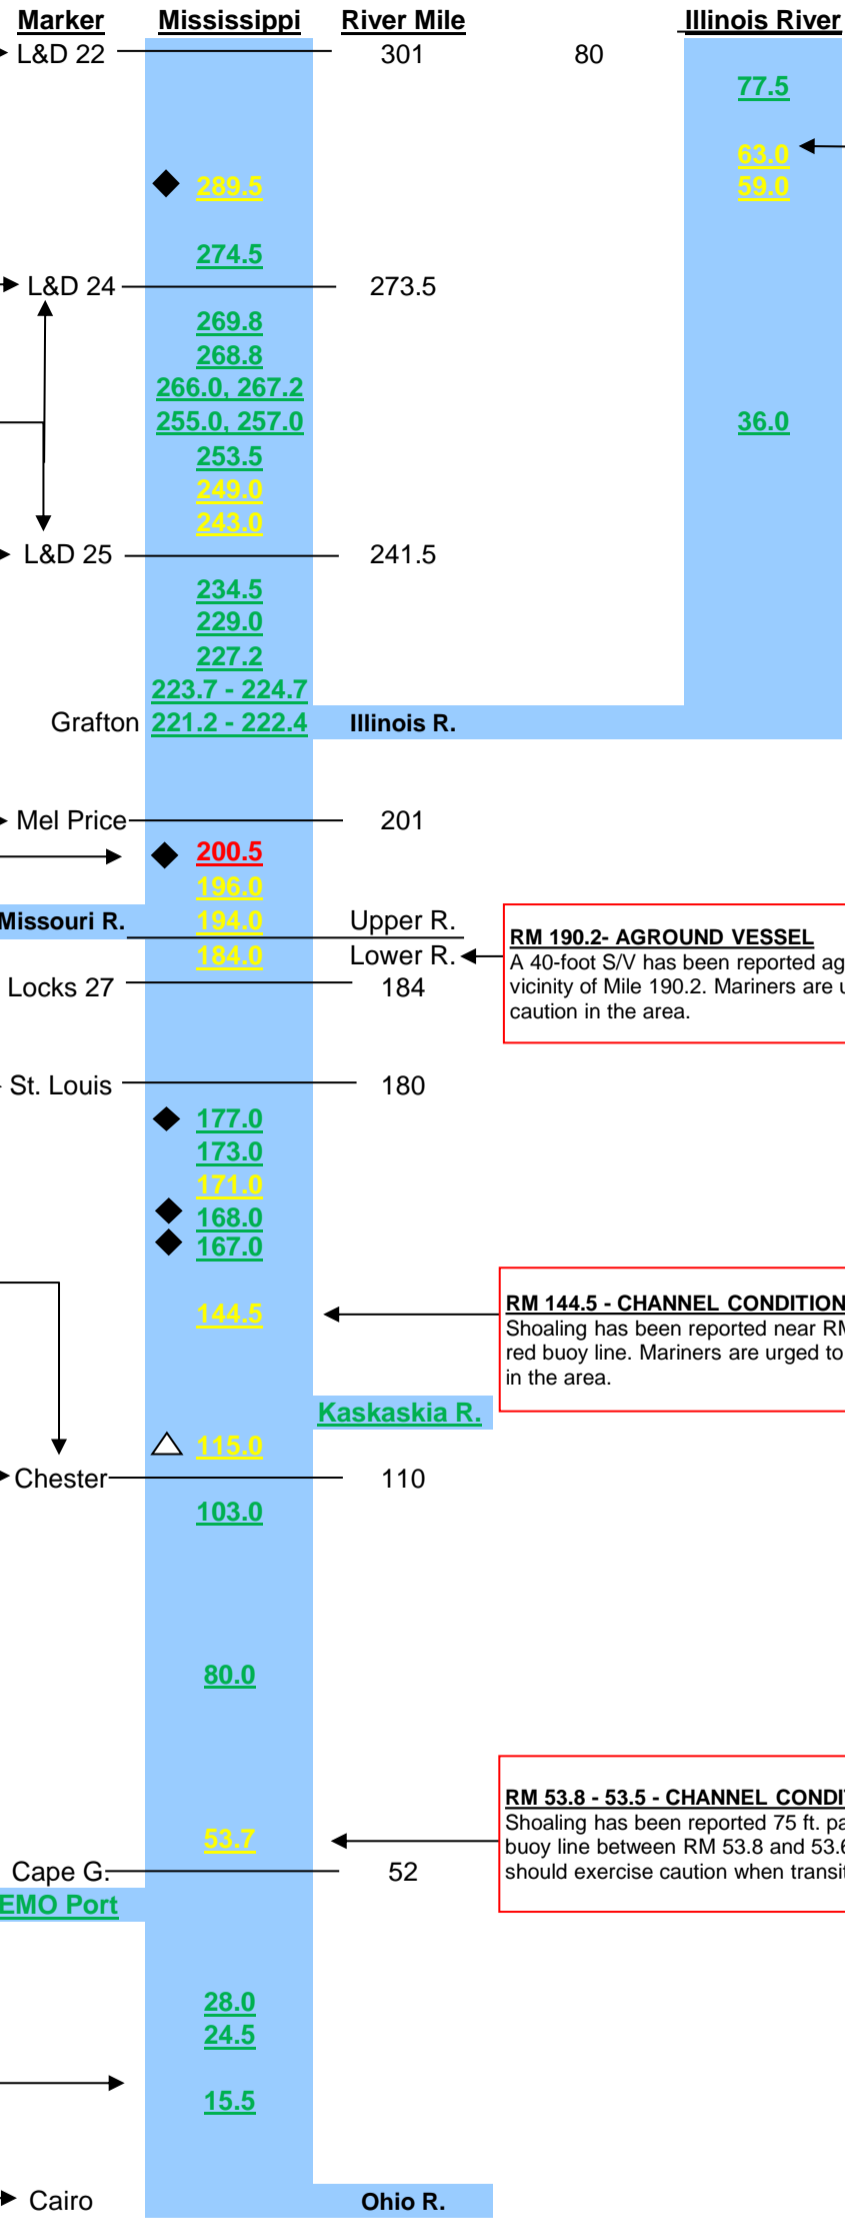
Marker Mississippi River Mile Illinois River
L&D 22 301 80
77.5
63.0
59.0
289.5
274.5
L&D 24 273.5
269.8
268.8
266.0, 267.2
255.0, 257.0
36.0
253.5
249.0
243.0
L&D 25 241.5
234.5
229.0
227.2
223.7 - 224.7
Grafton 221.2 - 222.4 Illinois R.
Mel Price 201
200.5
196.0
Missouri R. 194.0 Upper R.
184.0 Lower R.

RM 190.2- AGROUND VESSEL
A 40-foot S/V has been reported ag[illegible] vicinity of Mile 190.2. Mariners are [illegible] caution in the area.

Locks 27 184
St. Louis 180
177.0
173.0
171.0
168.0
167.0
144.5

RM 144.5 - CHANNEL CONDITION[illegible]
Shoaling has been reported near R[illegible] red buoy line. Mariners are urged to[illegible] in the area.

Kaskaskia R.
115.0
Chester 110
103.0
80.0
53.7

RM 53.8 - 53.5 - CHANNEL CONDI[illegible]
Shoaling has been reported 75 ft. pa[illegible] buoy line between RM 53.8 and 53.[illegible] should exercise caution when transi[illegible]

Cape G. 52
EMO Port
28.0
24.5
15.5
Cairo Ohio R.